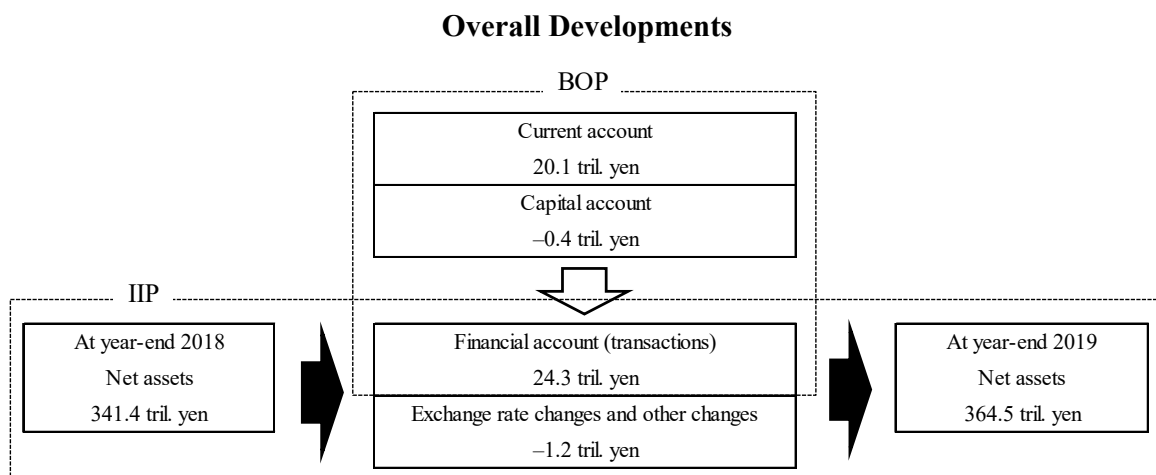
**Overall Developments**

BOP

Current account
20.1 tril. yen

Capital account
–0.4 tril. yen

IIP

At year-end 2018
Net assets
341.4 tril. yen

Financial account (transactions)
24.3 tril. yen

Exchange rate changes and other changes
–1.2 tril. yen

At year-end 2019
Net assets
364.5 tril. yen